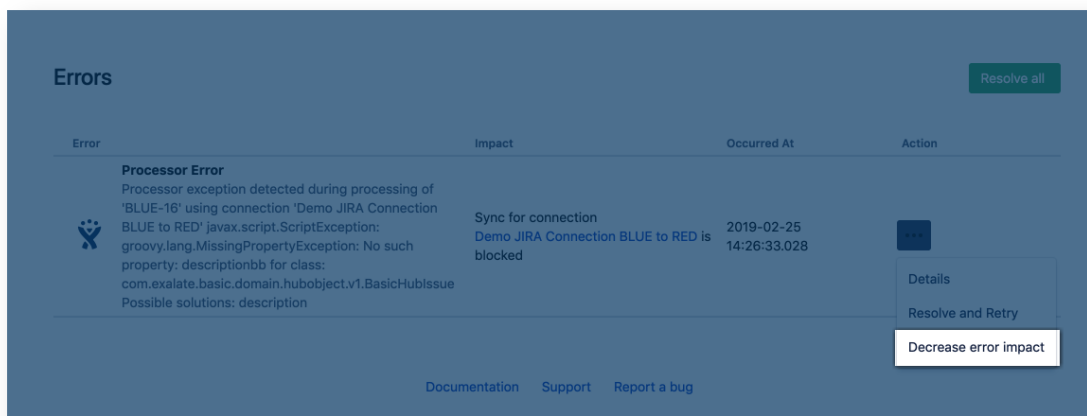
Errors

Resolve all

| Error | Impact | Occurred At | Action |
|---|---|---|---|
| Processor Error<br>Processor exception detected during processing of 'BLUE-16' using connection 'Demo JIRA Connection BLUE to RED' javax.script.ScriptException: groovy.lang.MissingPropertyException: No such property: descriptionbb for class: com.exalate.basic.domain.hubobject.v1.BasicHubIssue Possible solutions: description | Sync for connection Demo JIRA Connection BLUE to RED is blocked | 2019-02-25 14:26:33.028 | ... |

Details

Resolve and Retry

Decrease error impact

Documentation Support Report a bug